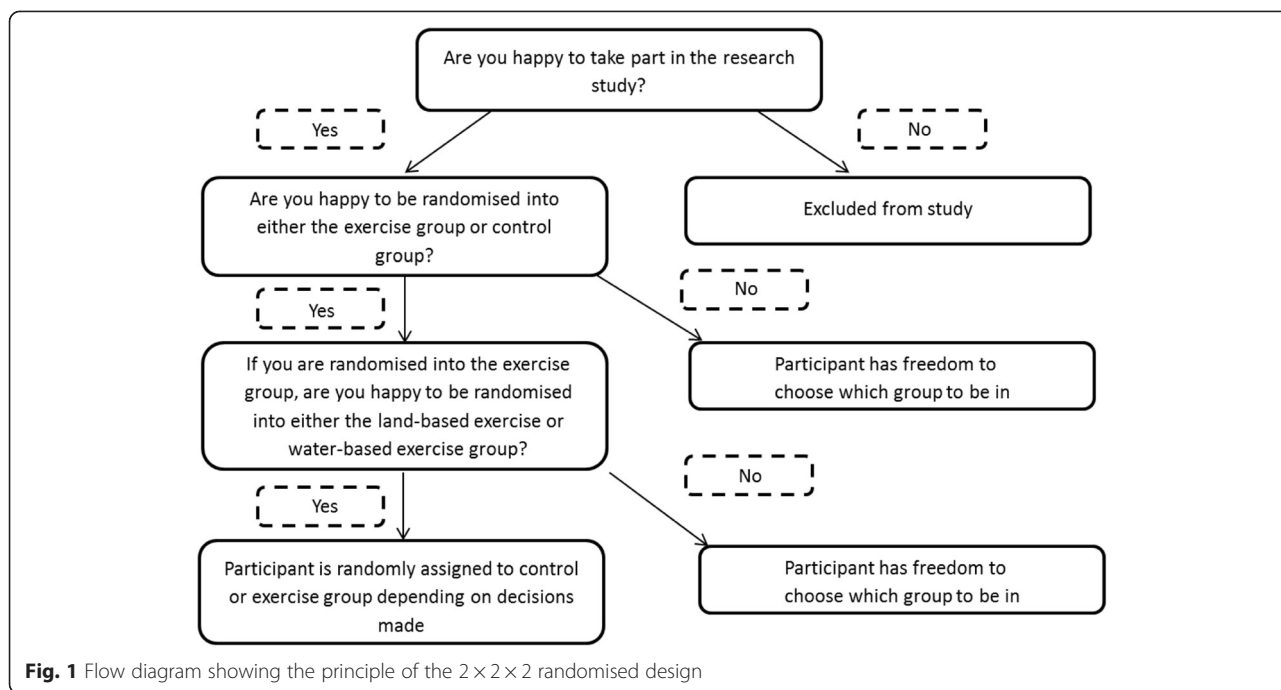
Are you happy to take part in the research study?

Yes

No

Are you happy to be randomised into either the exercise group or control group?

Excluded from study

Yes

No

If you are randomised into the exercise group, are you happy to be randomised into either the land-based exercise or water-based exercise group?

Participant has freedom to choose which group to be in

Yes

No

Participant is randomly assigned to control or exercise group depending on decisions made

Participant has freedom to choose which group to be in

**Fig. 1** Flow diagram showing the principle of the $2 \times 2 \times 2$ randomised design